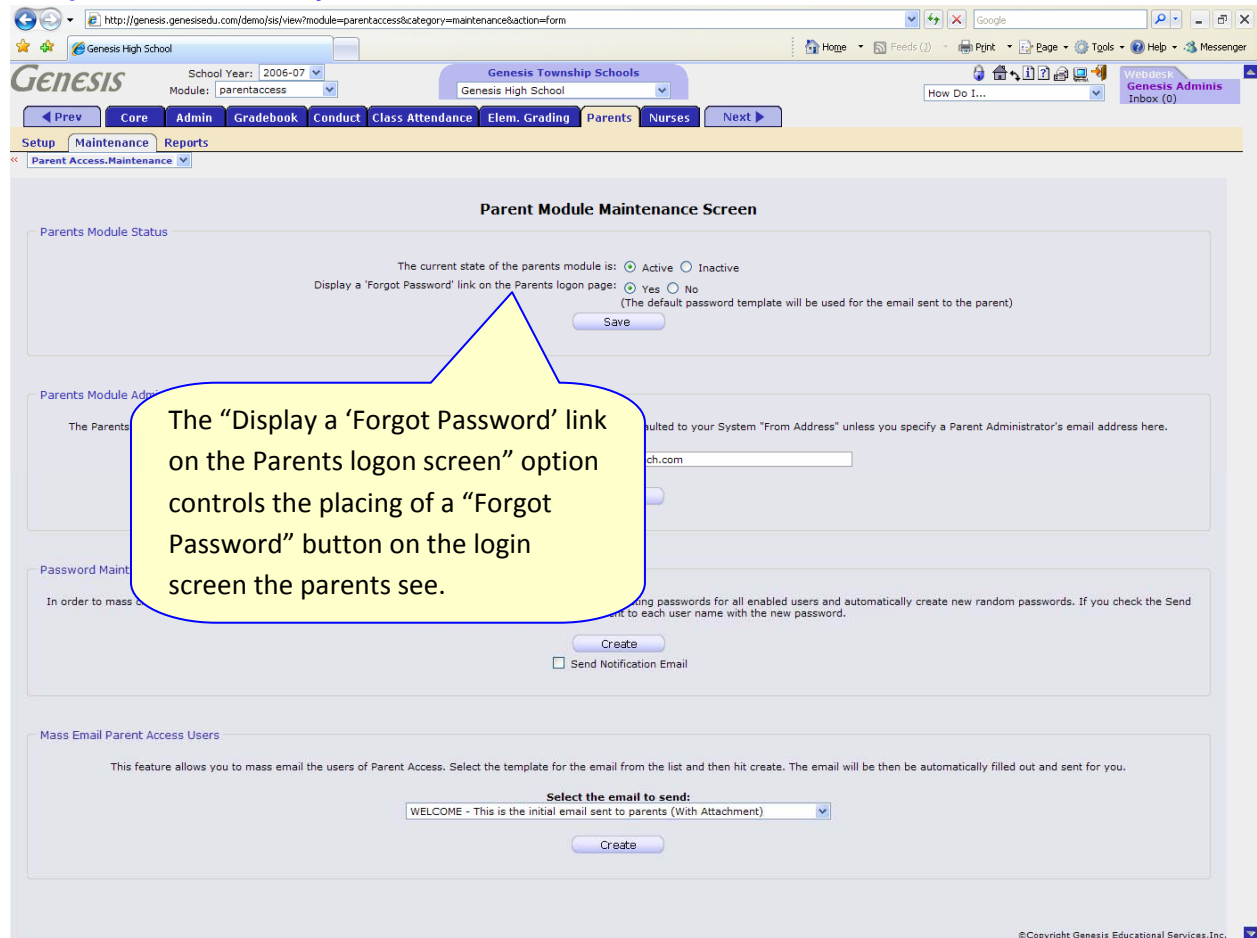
http://genesis.genesisedu.com/demo/sis/view?module=parentaccess&category=maintenance&action=form

Google

Genesis High School

Home · Feeds (J) · Print · Page · Tools · Help · Messenger

Genesis

School Year: 2006-07
Module: parentaccess

Genesis Township Schools
Genesis High School

How Do I...

Webdesk
Genesis Adminis
Inbox (0)

◀ Prev | Core | Admin | Gradebook | Conduct | Class Attendance | Elem. Grading | Parents | Nurses | Next ▶

Setup | Maintenance | Reports

Parent Access.Maintenance

Parent Module Maintenance Screen

Parents Module Status

The current state of the parents module is: Active Inactive

Display a 'Forgot Password' link on the Parents logon page: Yes No
(The default password template will be used for the email sent to the parent)

Save

Parents Module Admi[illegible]

The Parents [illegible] aulted to your System "From Address" unless you specify a Parent Administrator's email address here.

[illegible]ch.com

The “Display a ‘Forgot Password’ link on the Parents logon screen” option controls the placing of a “Forgot Password” button on the login screen the parents see.

Password Maint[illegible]

In order to mass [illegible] ting passwords for all enabled users and automatically create new random passwords. If you check the Send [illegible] nt to each user name with the new password.

Create

Send Notification Email

Mass Email Parent Access Users

This feature allows you to mass email the users of Parent Access. Select the template for the email from the list and then hit create. The email will be then be automatically filled out and sent for you.

Select the email to send:
WELCOME - This is the initial email sent to parents (With Attachment)

Create

©Copyright Genesis Educational Services,Inc.